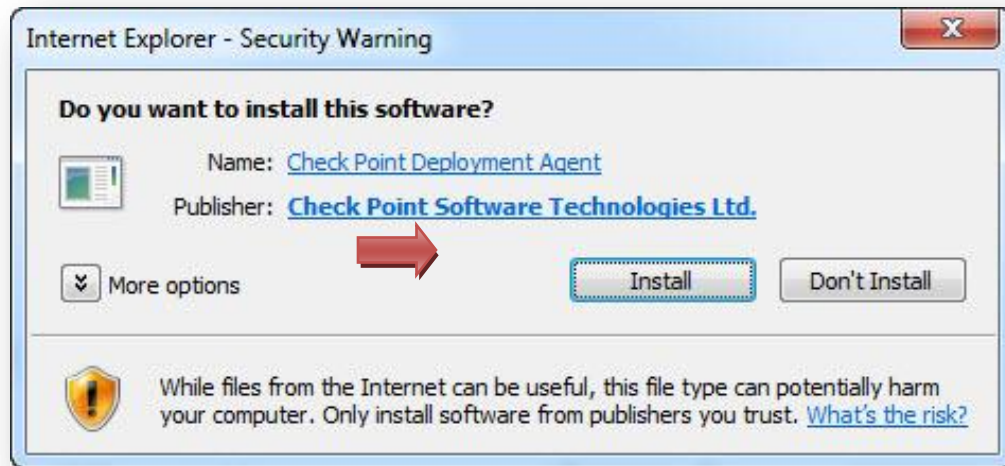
Internet Explorer - Security Warning

Do you want to install this software?

Name: Check Point Deployment Agent

Publisher: Check Point Software Technologies Ltd.

More options

Install

Don't Install

While files from the Internet can be useful, this file type can potentially harm your computer. Only install software from publishers you trust. What's the risk?